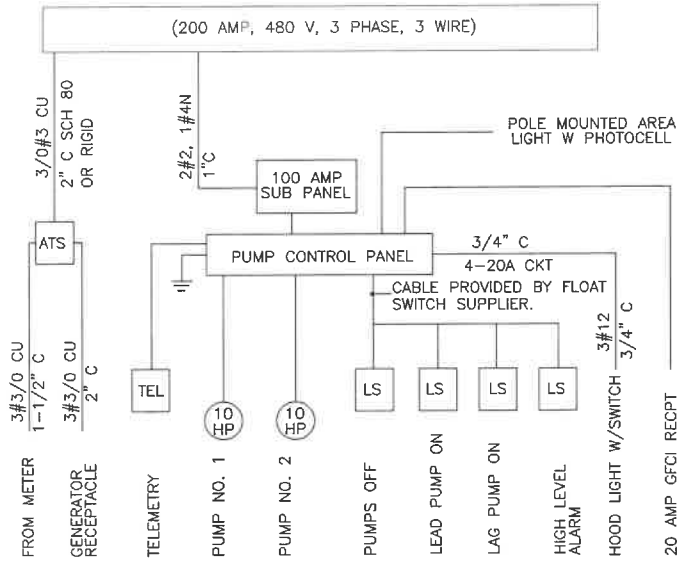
(200 AMP, 480 V, 3 PHASE, 3 WIRE)

3/0#3 CU
2" C SCH 80
OR RIGID

2#2, 1#4N
1"C

POLE MOUNTED AREA LIGHT W PHOTOCELL

100 AMP SUB PANEL

ATS

PUMP CONTROL PANEL

3/4" C
4-20A CKT

CABLE PROVIDED BY FLOAT SWITCH SUPPLIER.

3#12
3/4" C

3#3/0 CU
1-1/2" C

3#3/0 CU
2" C

TEL

10 HP

10 HP

LS

LS

LS

LS

FROM METER

GENERATOR RECEPTACLE

TELEMETRY

PUMP NO. 1

PUMP NO. 2

PUMPS OFF

LEAD PUMP ON

LAG PUMP ON

HIGH LEVEL ALARM

HOOD LIGHT W/SWITCH

20 AMP GFCI RECPT